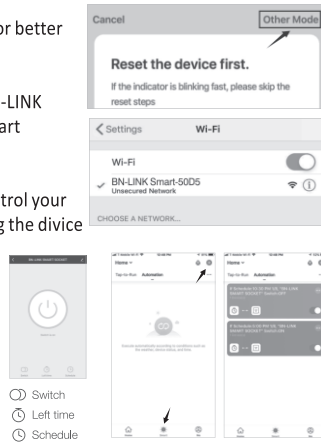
or better

-LINK
art

trol your
g the divice

Cancel

Other Mode

Reset the device first.

If the indicator is blinking fast, please skip the reset steps

Settings

Wi-Fi

Wi-Fi

BN-LINK Smart-50D5
Unsecured Network

CHOOSE A NETWORK...

BN-LINK SMART SOCKET

Home

Tap-to-Run

Automation

Home

Switch

Left time

Schedule